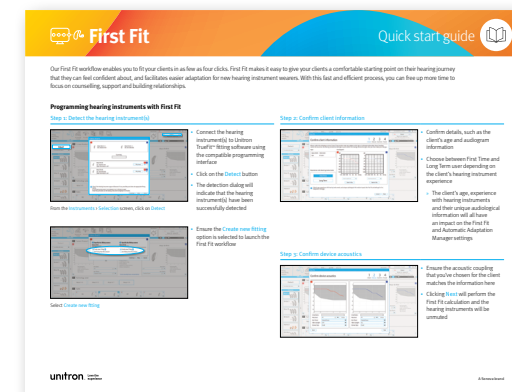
First Fit

Quick start guide

Our First Fit workflow enables you to fit your clients in as few as four clicks. First Fit makes it easy to give your clients a comfortable starting point on their hearing journey that they can feel confident about, and facilitates easier adaptation for new hearing instrument wearers. With this fast and efficient process, you can free up more time to focus on counselling, support and building relationships.

Programming hearing instruments with First Fit

Step 1: Detect the hearing instrument(s)

• Connect the hearing instrument(s) to Unitron TrueFit™ fitting software using the compatible programming interface

• Click on the Detect button

• The detection dialog will indicate that the hearing instrument(s) have been successfully detected

From the Instruments > Selection screen, click on Detect

• Ensure the Create new fitting option is selected to launch the First Fit workflow

Select Create new fitting

Step 2: Confirm client information

• Confirm details, such as the client's age and audiogram information

• Choose between First Time and Long Term user depending on the client's hearing instrument experience

• The client's age, experience with hearing instruments and their unique audiological information will all have an impact on the First Fit and Automatic Adaptation Manager settings

Step 3: Confirm device acoustics

• Ensure the acoustic coupling that you've chosen for the client matches the information here

• Clicking Next will perform the First Fit calculation and the hearing instruments will be unmuted

unitron Love the experience

A Sonova brand